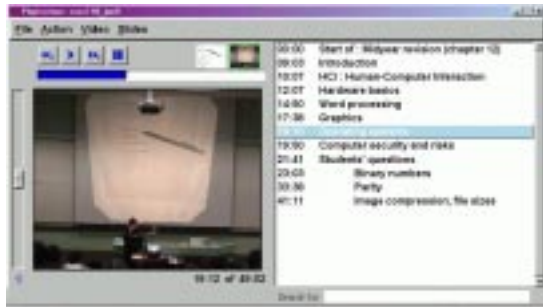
Planvicwer: oact18_jav9

File Action Video Slides

00:00 Start of : Midyear revision (chapter 10)
05:03 Introduction
10:07 HCI : Human-Computer Interaction
12:07 Hardware basics
14:50 Word processing
17:30 Graphics
18:30 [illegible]
19:50 Computer security and risks
21:41 Students' questions
23:03 Binary numbers
33:30 Parity
41:11 Image compression, file sizes

19:12 of 49:02

Search for: